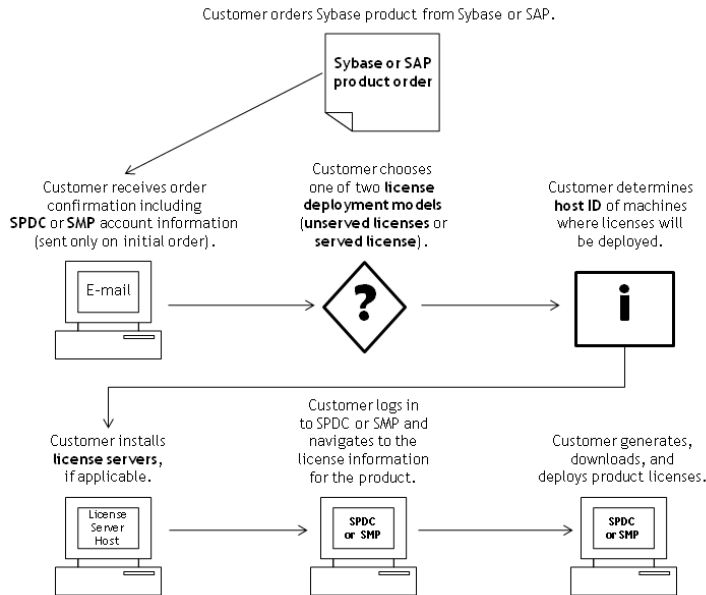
Customer orders Sybase product from Sybase or SAP.

Sybase or SAP product order

Customer receives order confirmation including SPDC or SMP account information (sent only on initial order).

E-mail

Customer chooses one of two license deployment models (unserved licenses or served license).

?

Customer determines host ID of machines where licenses will be deployed.

i

Customer installs license servers, if applicable.

License Server Host

Customer logs in to SPDC or SMP and navigates to the license information for the product.

SPDC or SMP

Customer generates, downloads, and deploys product licenses.

SPDC or SMP